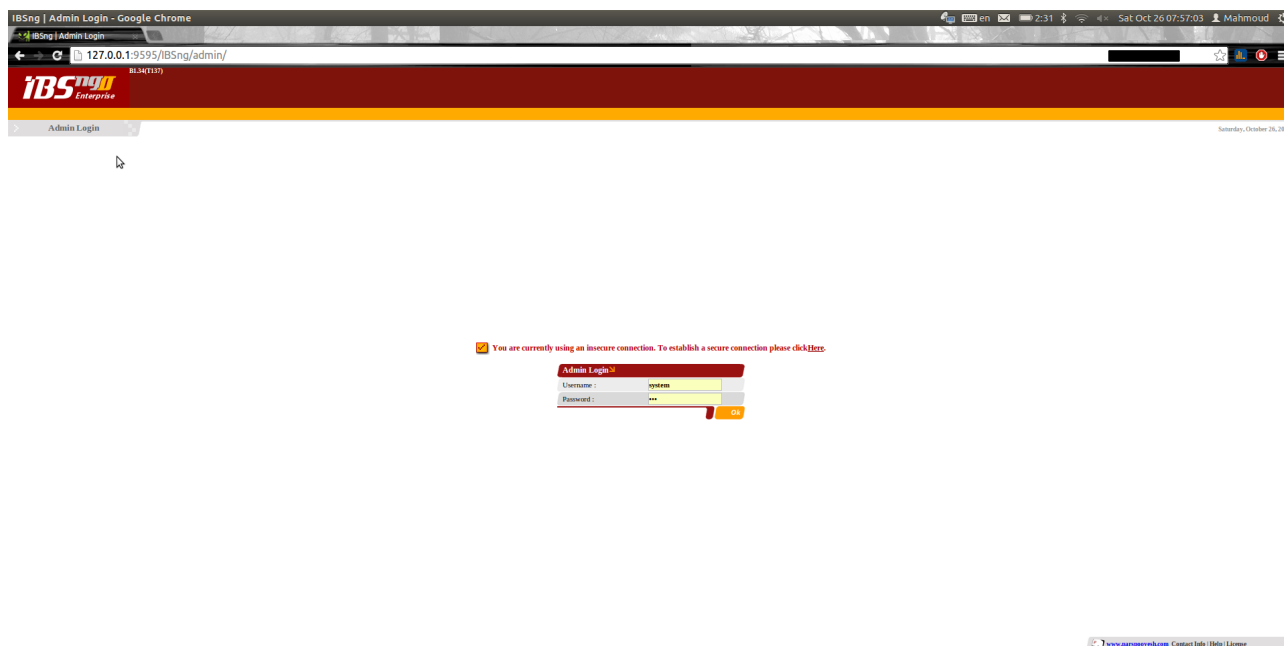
IBSng | Admin Login - Google Chrome

en 2:31 Sat Oct 26 07:57:03 Mahmoud

IBSng | Admin Login

127.0.0.1:9595/IBSng/admin/

IBSng Enterprise

B1.34(T137)

Admin Login

Saturday, October 26, 20

You are currently using an insecure connection. To establish a secure connection please click Here.

Admin Login

Username : system

Password : •••

ok

www.parspooyesh.com Contact Info | Help | License